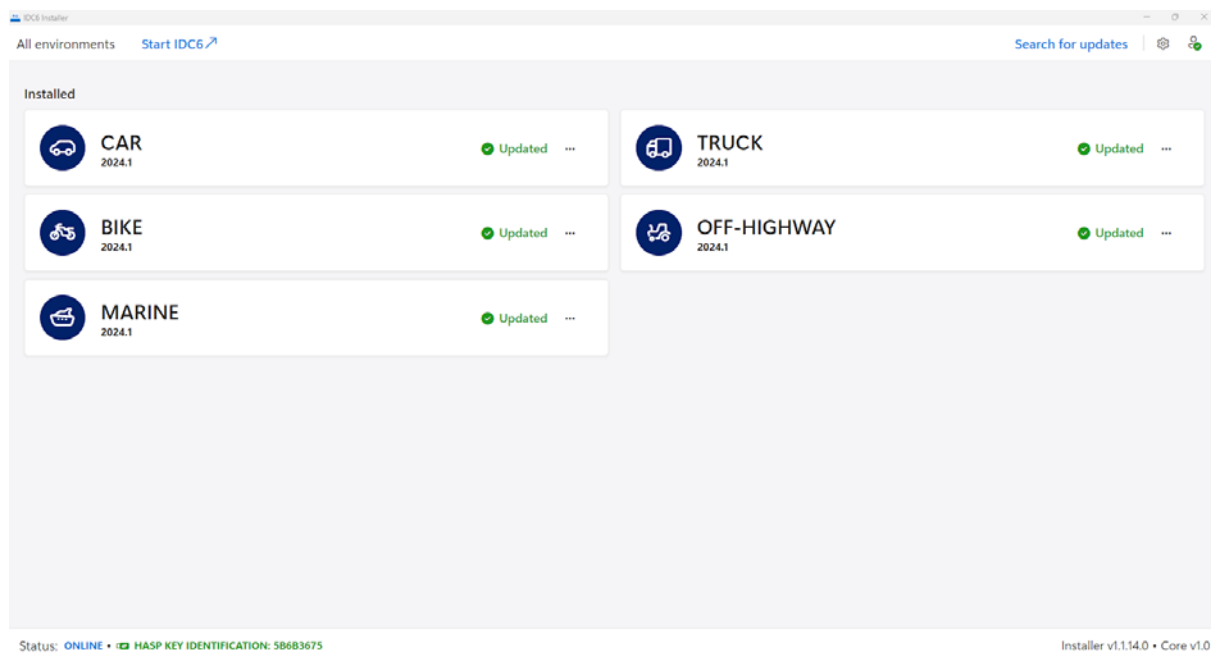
IDC6 Installer

All environments Start IDC6↗ Search for updates

Installed

CAR
2024.1
Updated ···

TRUCK
2024.1
Updated ···

BIKE
2024.1
Updated ···

OFF-HIGHWAY
2024.1
Updated ···

MARINE
2024.1
Updated ···

Status: ONLINE • HASP KEY IDENTIFICATION: 5B6B3675

Installer v1.1.14.0 • Core v1.0